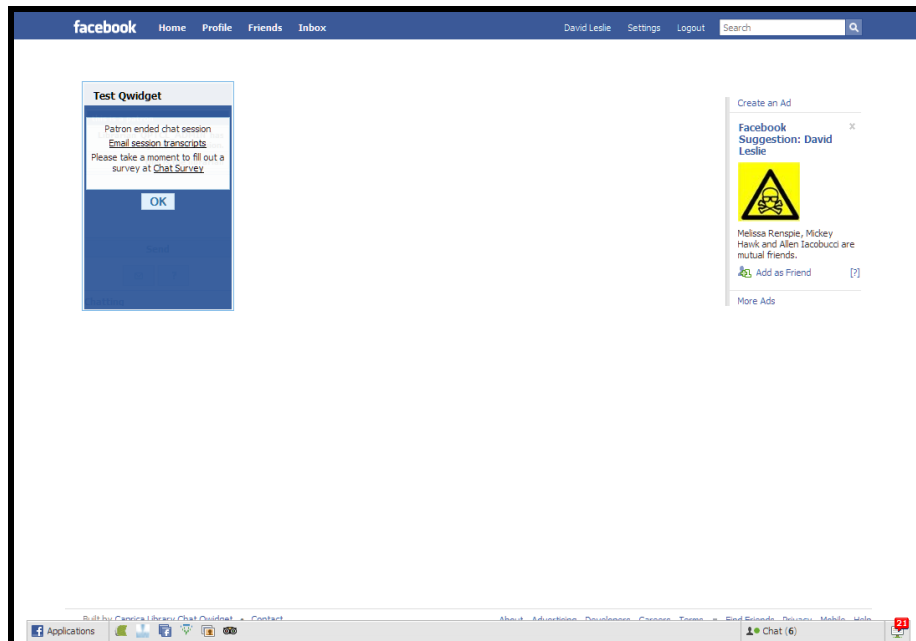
facebook Home Profile Friends Inbox

David Leslie Settings Logout Search

Test Qwidget

Patron ended chat session

Email session transcripts

Please take a moment to fill out a survey at Chat Survey

OK

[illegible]

Create an Ad

Facebook Suggestion: David Leslie

×

Melissa Renspie, Mickey Hawk and Allen Iacobucci are mutual friends.

Add as Friend [?]

More Ads

Built by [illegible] Library Chat Qwidget · Contact

About · Advertising · Developers · Careers · Terms · Find Friends · Privacy · Mobile · Help

Applications

Chat (6)

21